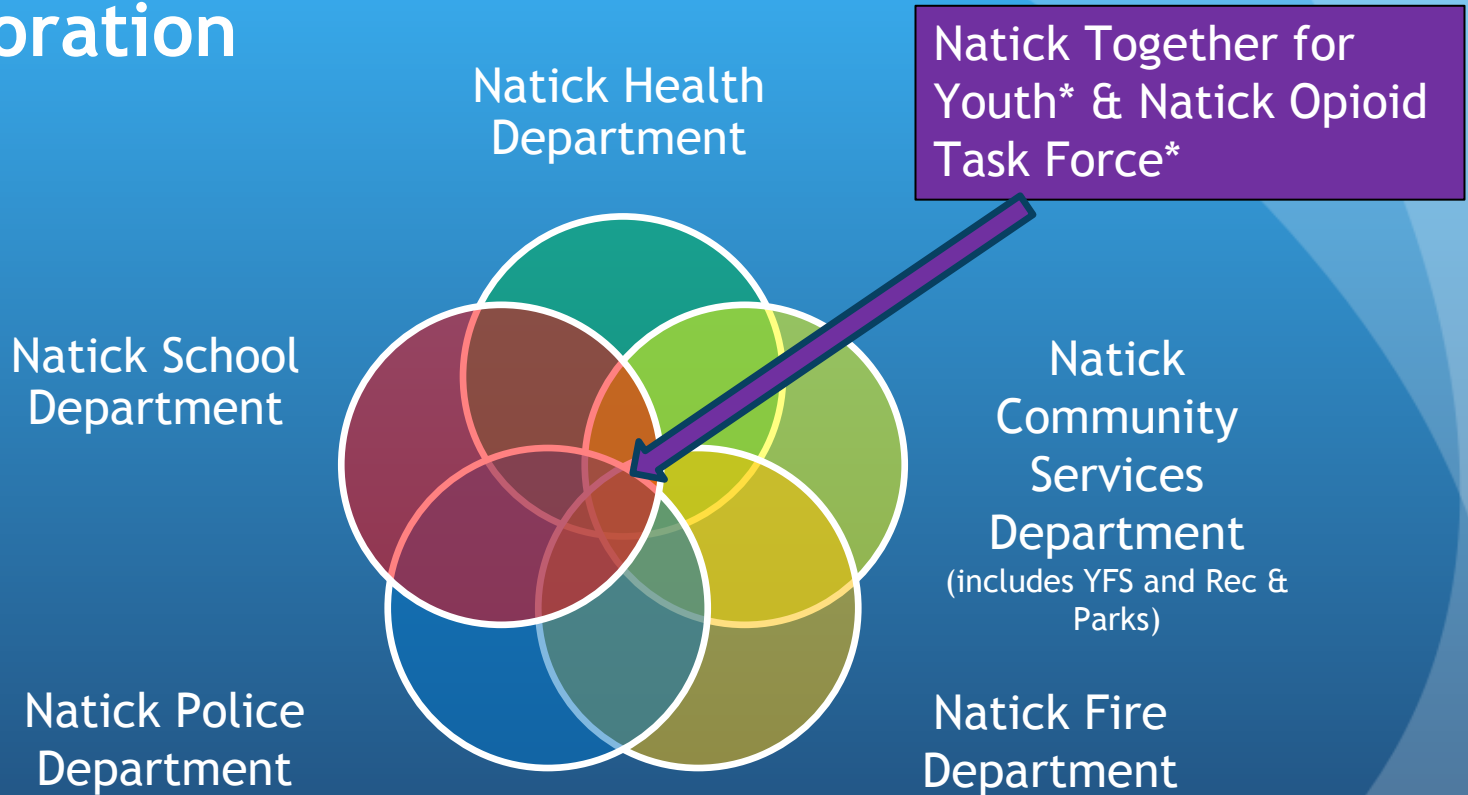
oration

Natick Health Department

Natick Together for Youth* & Natick Opioid Task Force*

Natick School Department

Natick Community Services Department
(includes YFS and Rec & Parks)

Natick Police Department

Natick Fire Department